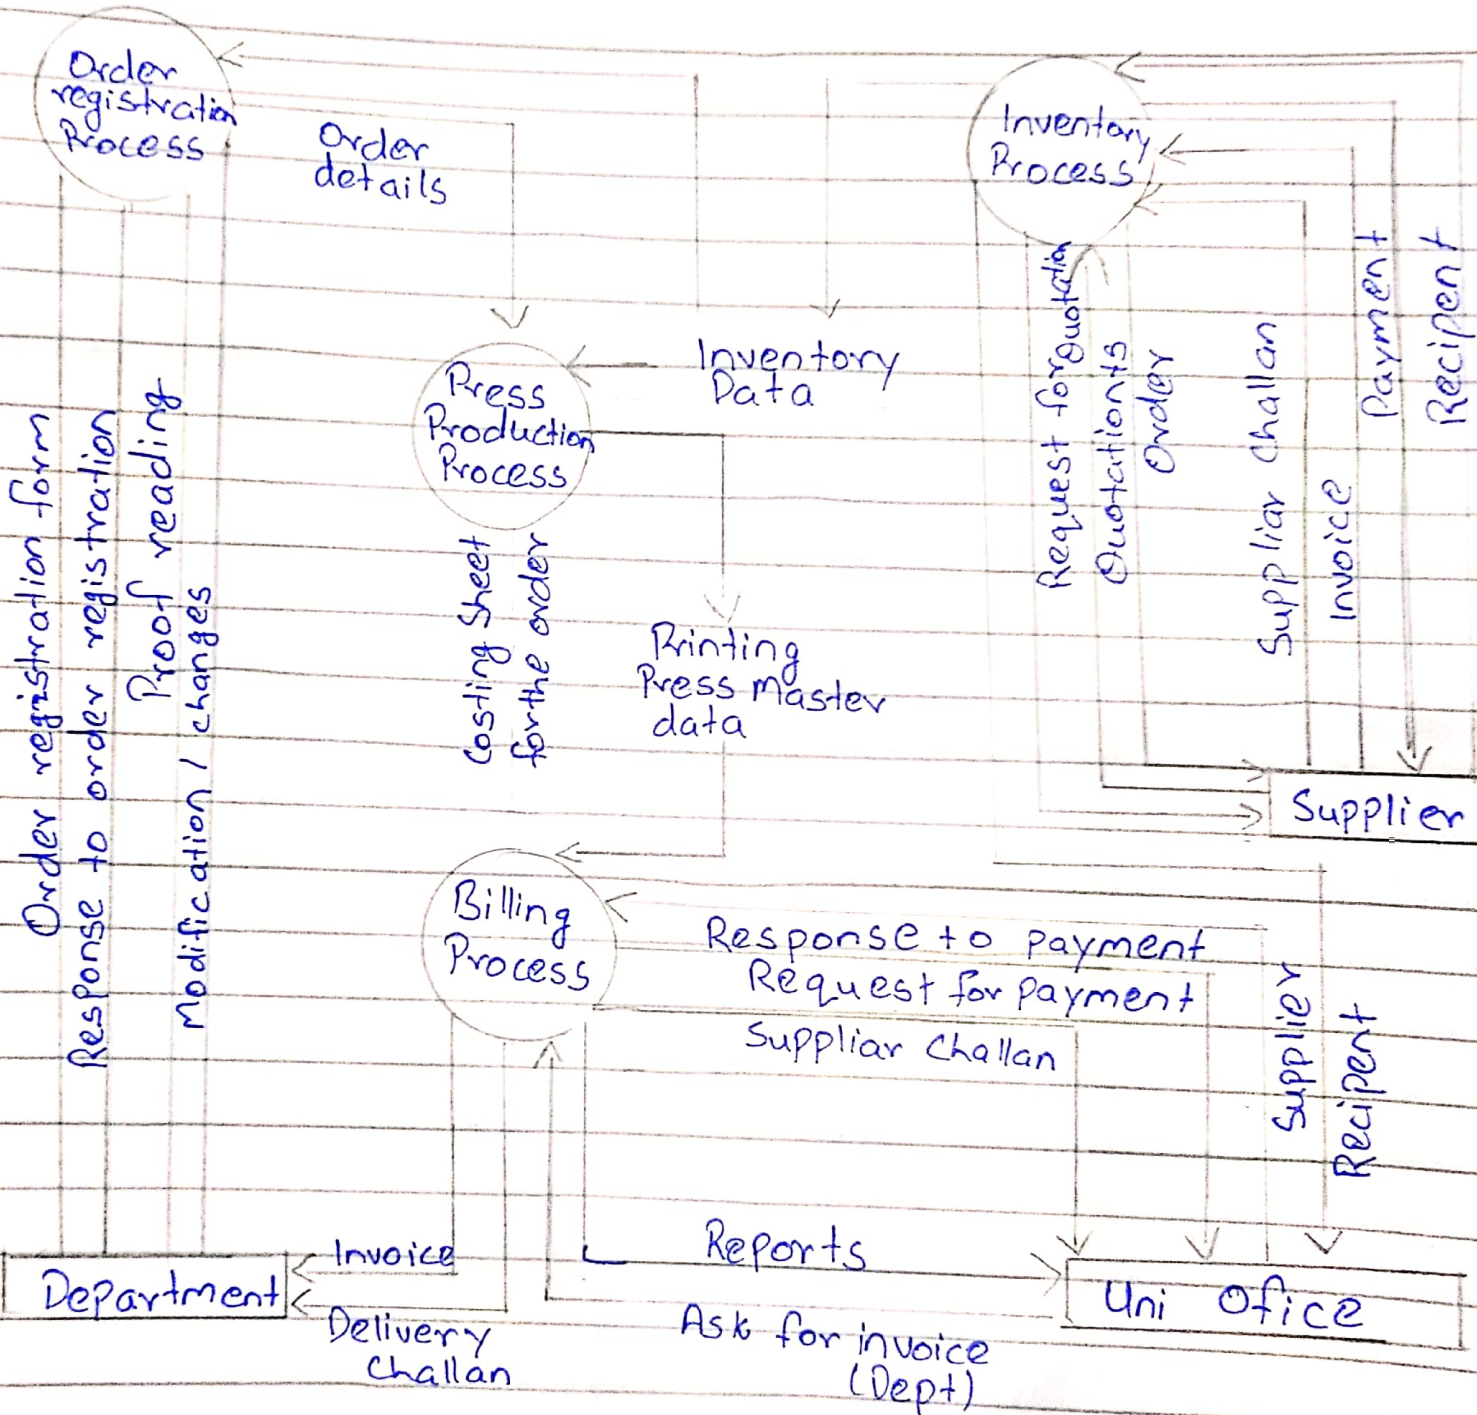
Order registration Process

Order details

Inventory Process

Press Production Process

Inventory Data

Request for quotation

Quotations

Order

Supplier Challan

Invoice

Payment

Recipent

Order registration form

Response to order registration

Proof reading

Modification / changes

Costing Sheet for the order

Printing Press master data

Supplier

Billing Process

Response to payment

Request for payment

Suppliar Challan

Supplier

Recipent

Invoice

Department

Delivery Challan

Reports

Ask for invoice (Dept)

Uni Ofice